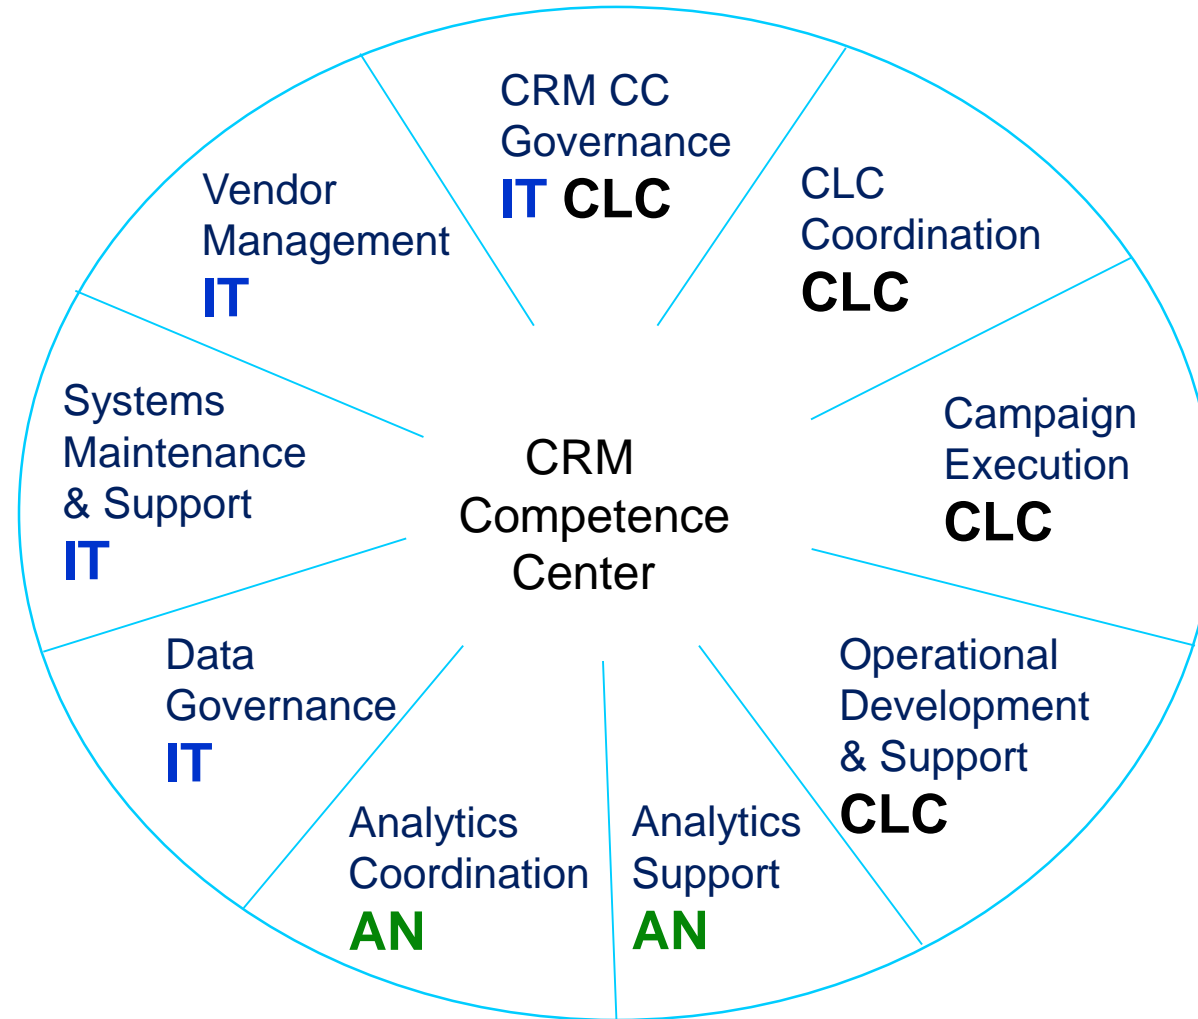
CRM CC Governance
IT CLC

CLC Coordination
CLC

Campaign Execution
CLC

Operational Development & Support
CLC

Analytics Support
AN

Analytics Coordination
AN

Data Governance
IT

Systems Maintenance & Support
IT

Vendor Management
IT

CRM Competence Center